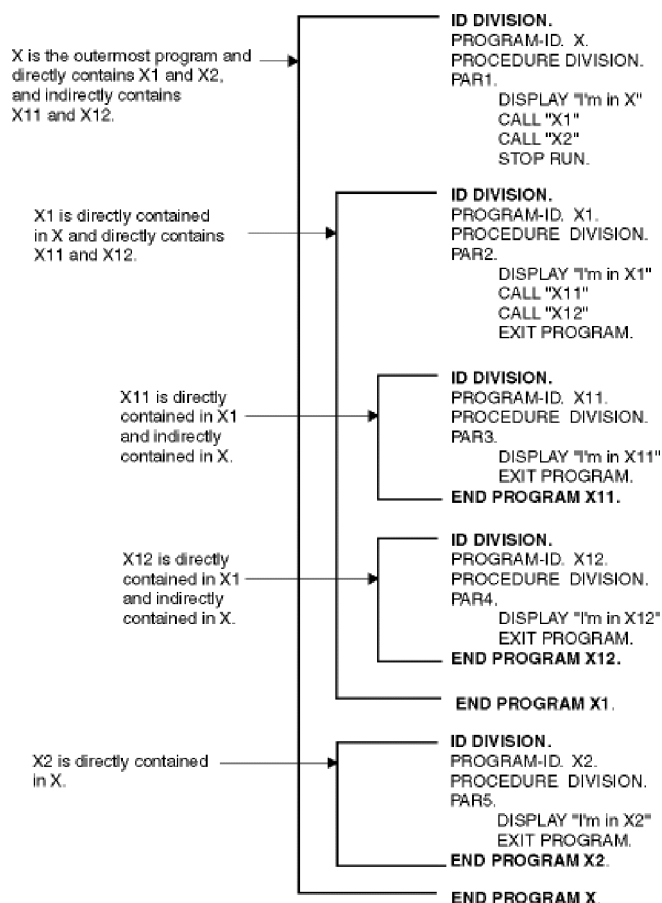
X is the outermost program and directly contains X1 and X2, and indirectly contains X11 and X12.

ID DIVISION.
PROGRAM-ID. X.
PROCEDURE DIVISION.
PAR1.
DISPLAY "I'm in X"
CALL "X1"
CALL "X2"
STOP RUN.

X1 is directly contained in X and directly contains X11 and X12.

ID DIVISION.
PROGRAM-ID. X1.
PROCEDURE DIVISION.
PAR2.
DISPLAY "I'm in X1"
CALL "X11"
CALL "X12"
EXIT PROGRAM.

X11 is directly contained in X1 and indirectly contained in X.

ID DIVISION.
PROGRAM-ID. X11.
PROCEDURE DIVISION.
PAR3.
DISPLAY "I'm in X11"
EXIT PROGRAM.
END PROGRAM X11.

X12 is directly contained in X1 and indirectly contained in X.

ID DIVISION.
PROGRAM-ID. X12.
PROCEDURE DIVISION.
PAR4.
DISPLAY "I'm in X12"
EXIT PROGRAM.
END PROGRAM X12.

END PROGRAM X1.

X2 is directly contained in X.

ID DIVISION.
PROGRAM-ID. X2.
PROCEDURE DIVISION.
PAR5.
DISPLAY "I'm in X2"
EXIT PROGRAM.
END PROGRAM X2.

END PROGRAM X